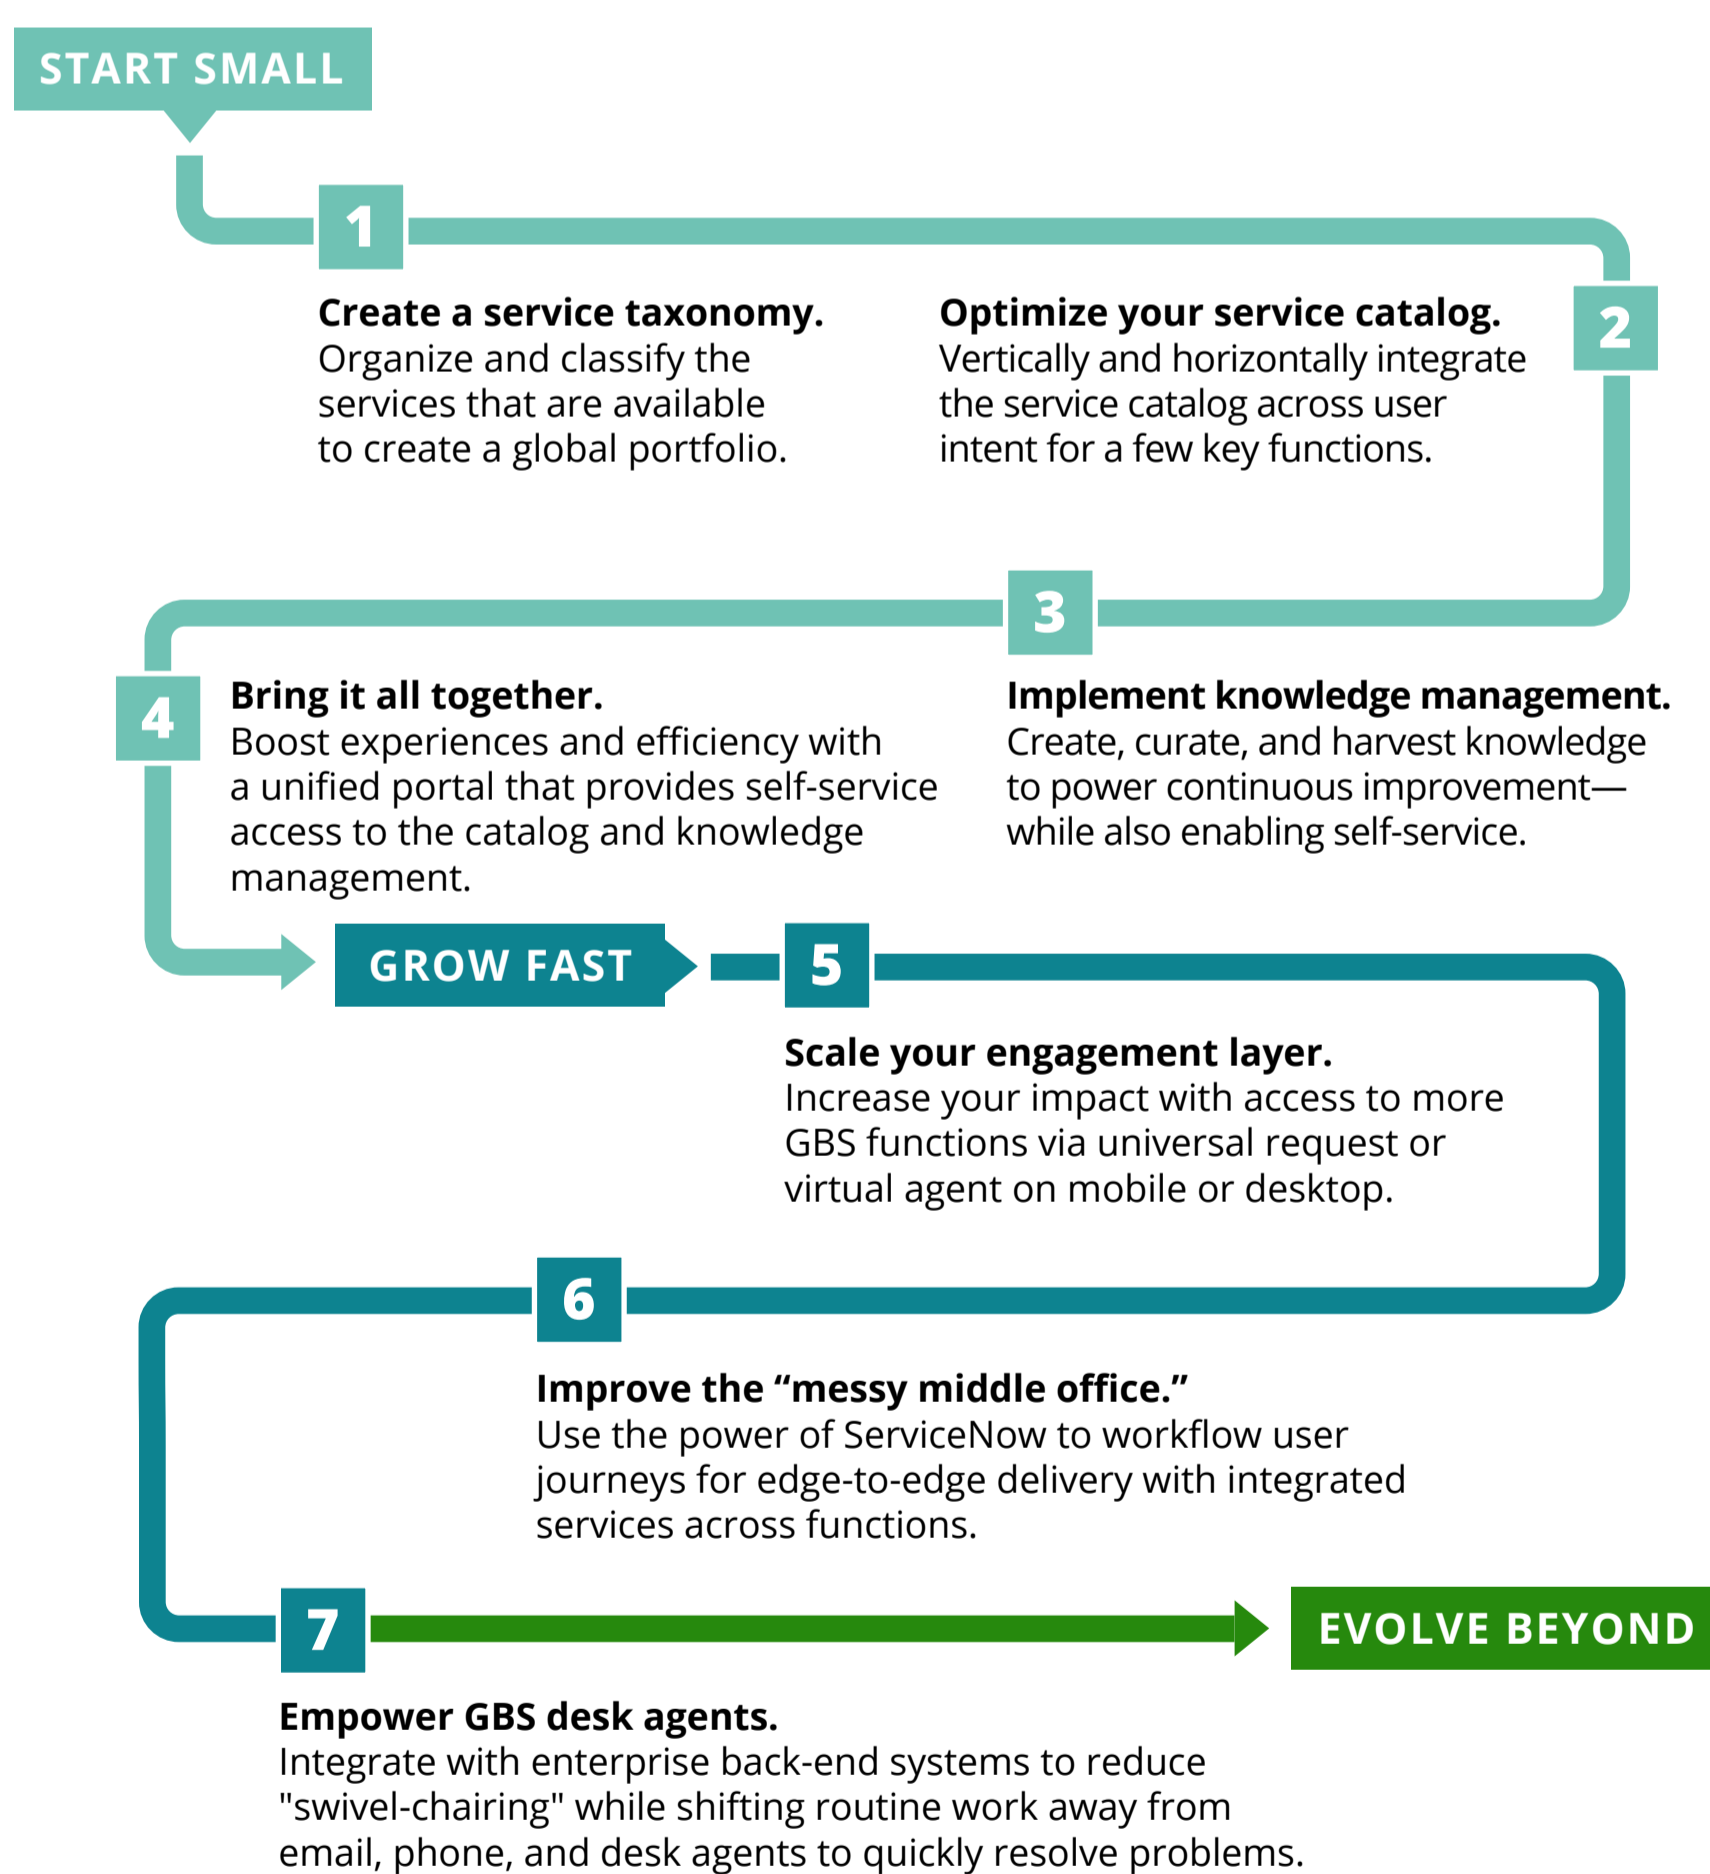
START SMALL

1

Create a service taxonomy.
Organize and classify the services that are available to create a global portfolio.

Optimize your service catalog.
Vertically and horizontally integrate the service catalog across user intent for a few key functions.

2

3

4

Bring it all together.
Boost experiences and efficiency with a unified portal that provides self-service access to the catalog and knowledge management.

Implement knowledge management.
Create, curate, and harvest knowledge to power continuous improvement—while also enabling self-service.

GROW FAST

5

Scale your engagement layer.
Increase your impact with access to more GBS functions via universal request or virtual agent on mobile or desktop.

6

Improve the “messy middle office.”
Use the power of ServiceNow to workflow user journeys for edge-to-edge delivery with integrated services across functions.

7

EVOLVE BEYOND

Empower GBS desk agents.
Integrate with enterprise back-end systems to reduce "swivel-chairing" while shifting routine work away from email, phone, and desk agents to quickly resolve problems.